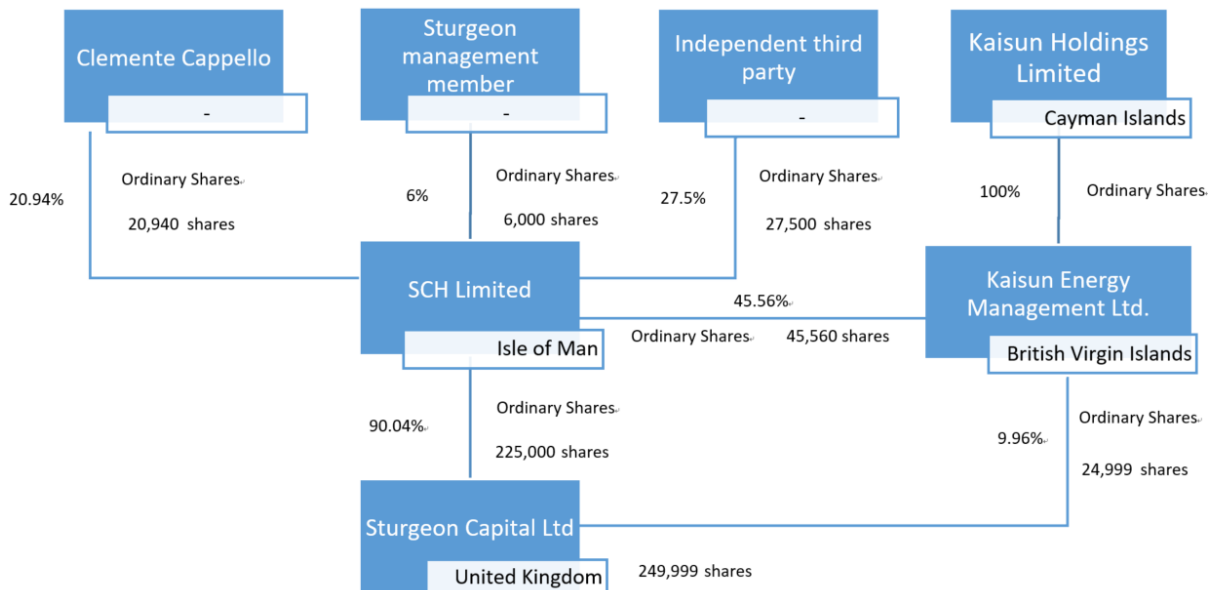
Clemente Cappello
-

Sturgeon management member
-

Independent third party
-

Kaisun Holdings Limited
Cayman Islands

20.94%
Ordinary Shares
20,940 shares

6%
Ordinary Shares
6,000 shares

27.5%
Ordinary Shares
27,500 shares

100%
Ordinary Shares

SCH Limited
Isle of Man

45.56%
Ordinary Shares
45,560 shares

Kaisun Energy Management Ltd.
British Virgin Islands

90.04%
Ordinary Shares
225,000 shares

9.96%
Ordinary Shares
24,999 shares

Sturgeon Capital Ltd
United Kingdom
249,999 shares